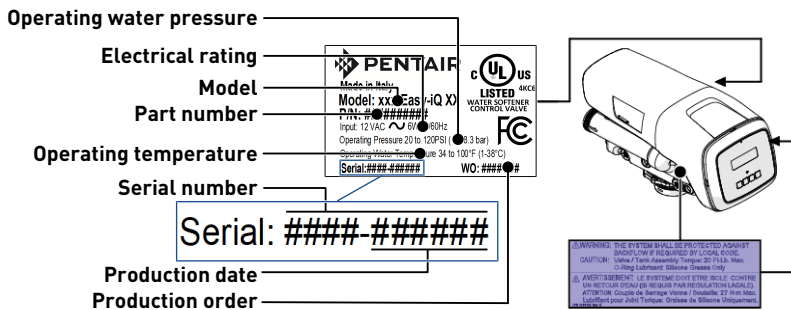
Operating water pressure

Electrical rating

Model

Part number

Operating temperature

Serial number

PENTAIR

Made in Italy

Model: xx Easy-iQ XX

P/N: #########

Input: 12 VAC ~ 6W 50/60Hz

Operating Pressure 20 to 120PSI (1-8.3 bar)

Operating Water Temperature 34 to 100°F (1-38°C)

Serial:#### ######

WO: ######

c UL us
LISTED
4KC6
WATER SOFTENER CONTROL VALVE

FC

Serial: ####-######

Production date

Production order

⚠WARNING: THE SYSTEM SHALL BE PROTECTED AGAINST BACKFLOW IF REQUIRED BY LOCAL CODE.
CAUTION: Valve / Tank Assembly Torque: 20 Ft-Lb. Max. O-Ring Lubricant: Silicone Grease Only

⚠AVERTISSEMENT: LE SYSTEME DOIT ETRE ISOLE CONTRE UN RETOUR D'EAU (SI REQUIS PAR REGULATION LOCALE).
ATTENTION: Couple de Serrage Vanne / Bouteille: 27 Nm Max. Lubrifiant pour Joint Torique: Graisse de Silicone Uniquement.